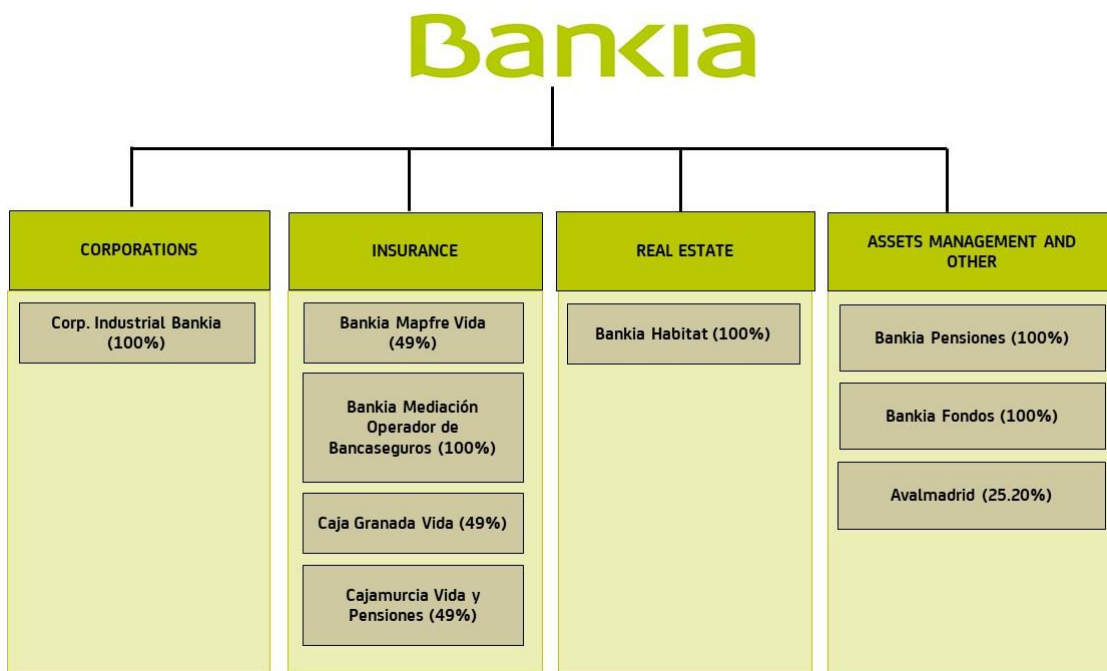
Bankia

CORPORATIONS

Corp. Industrial Bankia (100%)

INSURANCE

Bankia Mapfre Vida (49%)

Bankia Mediación Operador de Bancaseguros (100%)

Caja Granada Vida (49%)

Cajamurcia Vida y Pensiones (49%)

REAL ESTATE

Bankia Habitat (100%)

ASSETS MANAGEMENT AND OTHER

Bankia Pensiones (100%)

Bankia Fondos (100%)

Avalmadrid (25.20%)